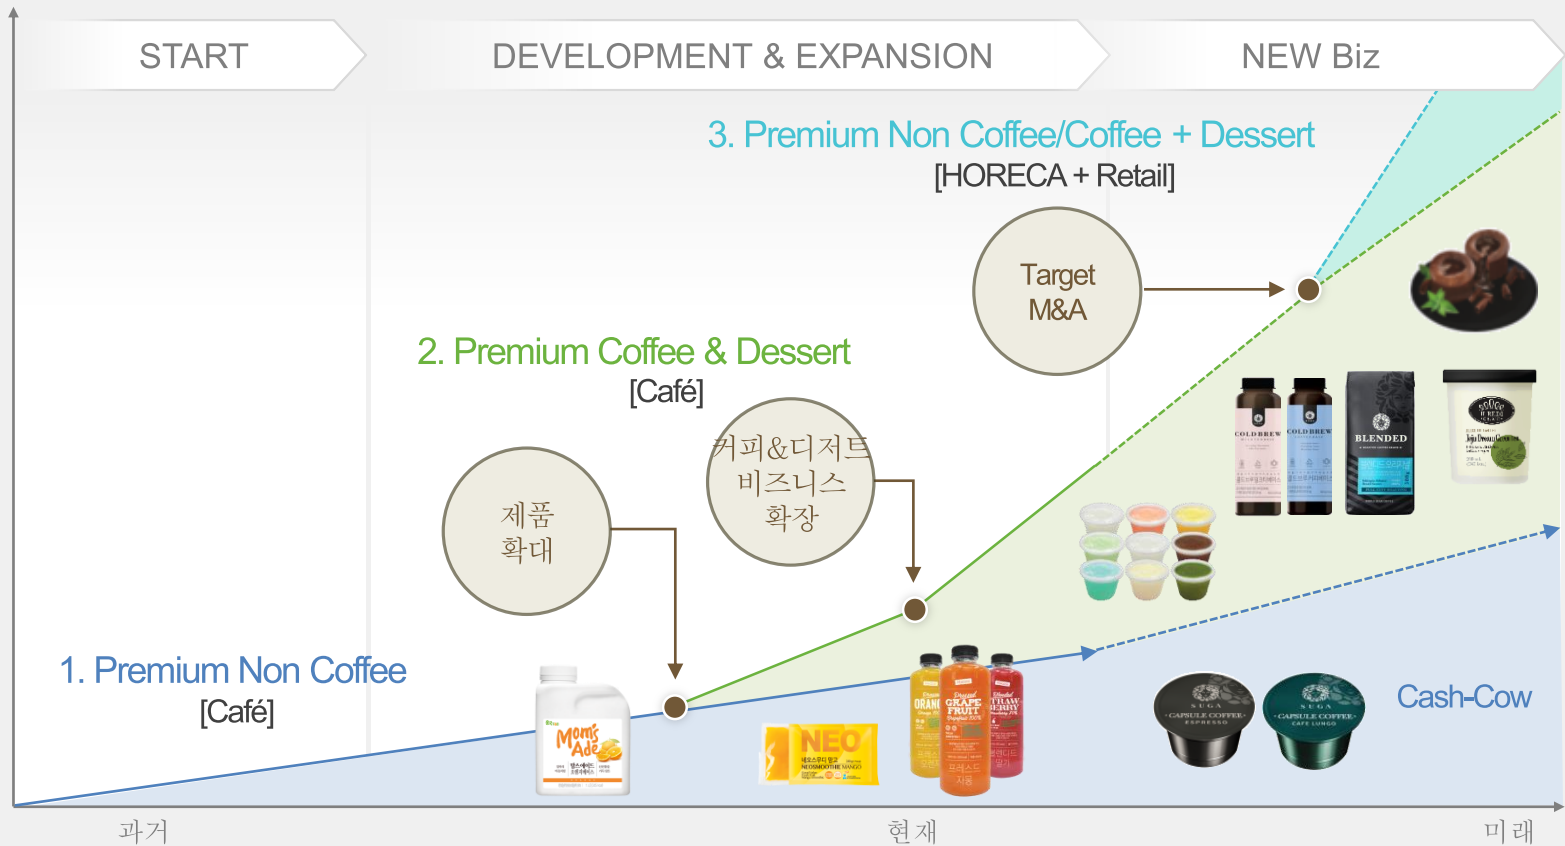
START

DEVELOPMENT & EXPANSION

NEW Biz

3. Premium Non Coffee/Coffee + Dessert
[HORECA + Retail]

Target M&A

2. Premium Coffee & Dessert
[Café]

커피&디저트 비즈니스 확장

제품 확대

1. Premium Non Coffee
[Café]

Mom's Ade

NEO

ORANGE

GRAPE FRUIT

STRAWBERRY

COLD BREW

COLD BREW

BLENDED

Cash-Cow

SUGA CAPSULE COFFEE ESPRESSO

SUGA CAPSULE COFFEE CAFE LUNGO

과거

현재

미래